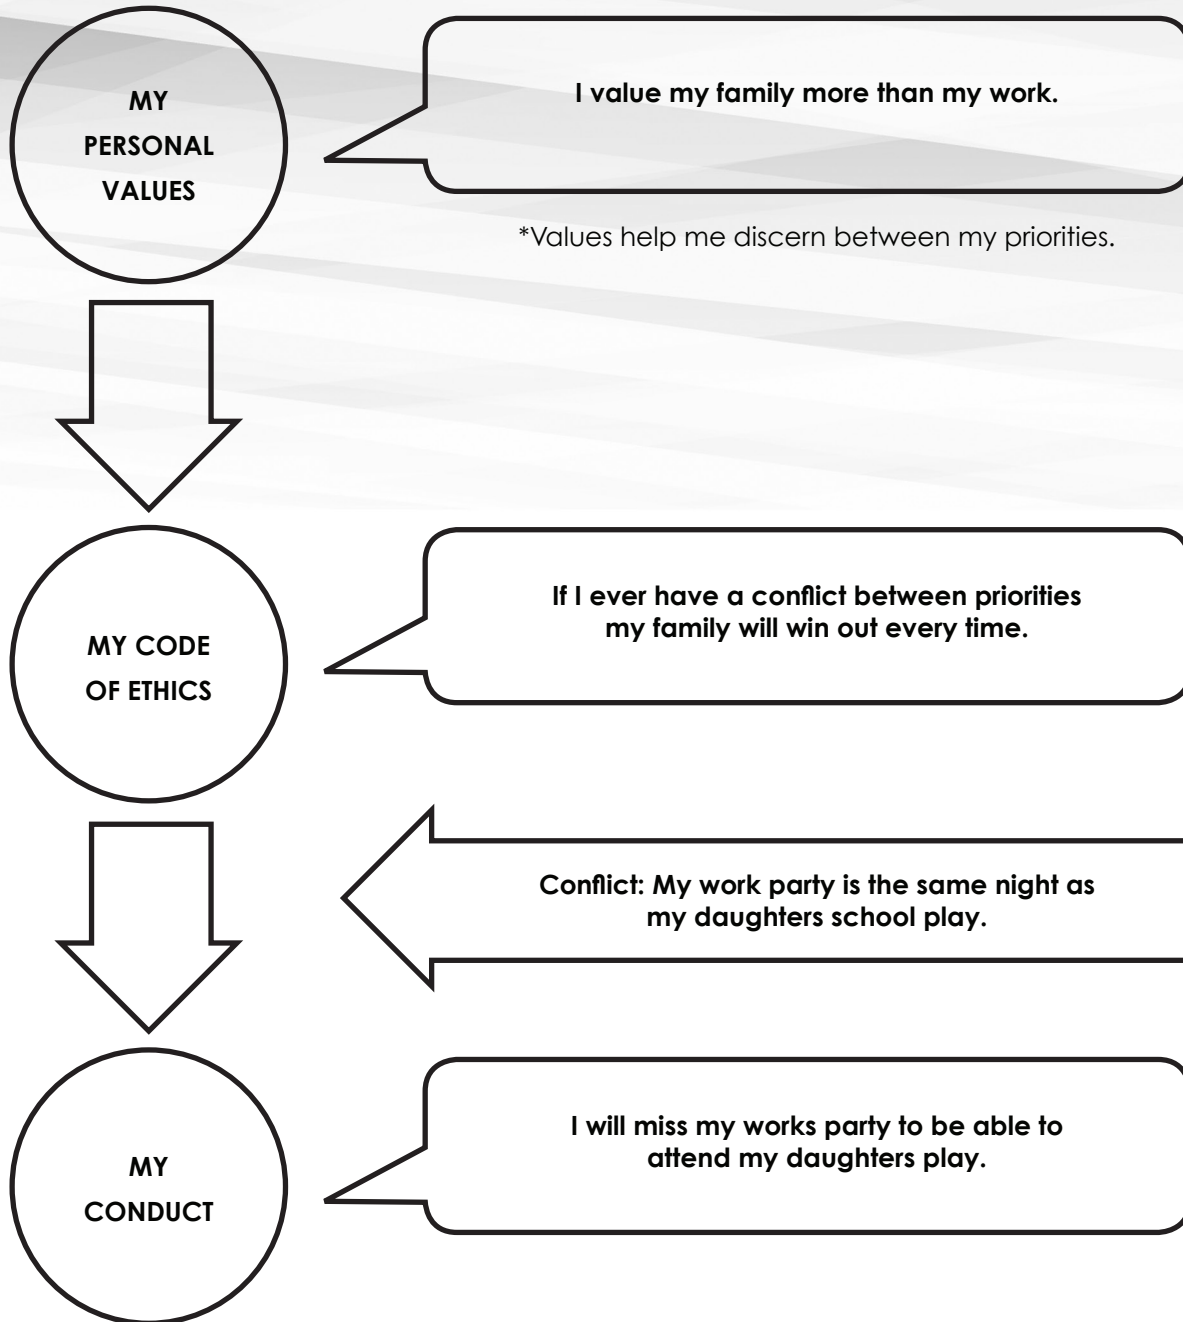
MY PERSONAL VALUES

I value my family more than my work.

*Values help me discern between my priorities.

MY CODE OF ETHICS

If I ever have a conflict between priorities my family will win out every time.

Conflict: My work party is the same night as my daughters school play.

MY CONDUCT

I will miss my works party to be able to attend my daughters play.